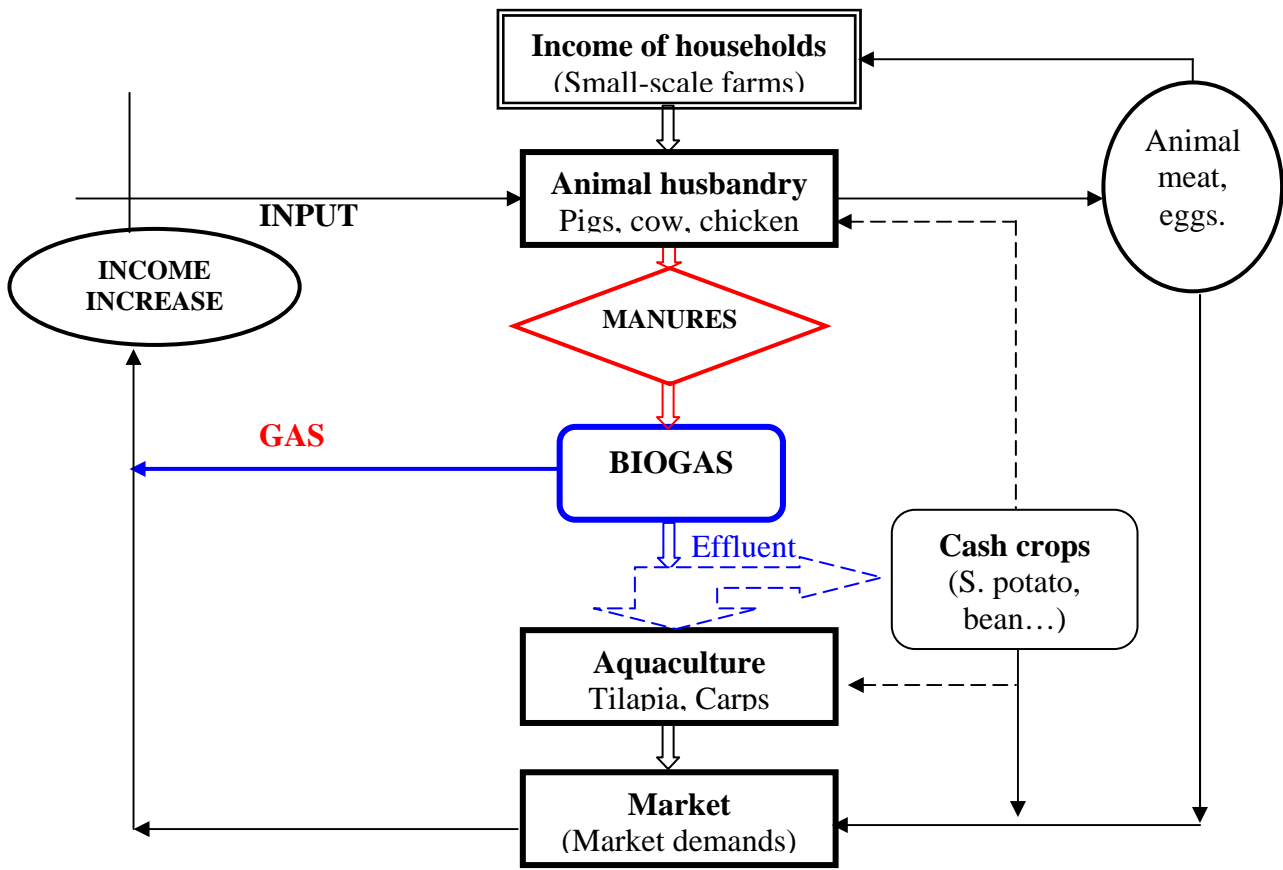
Income of households
(Small-scale farms)

Animal meat, eggs.

Animal husbandry
Pigs, cow, chicken

INPUT

INCOME INCREASE

MANURES

GAS

BIOGAS

Effluent

Cash crops
(S. potato, bean…)

Aquaculture
Tilapia, Carps

Market
(Market demands)